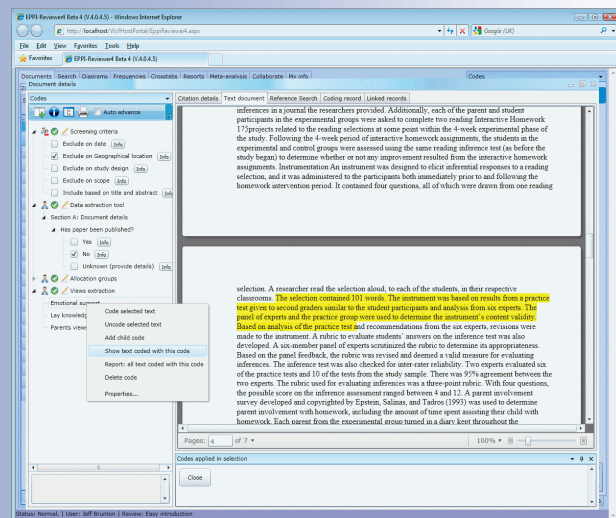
EPPI-Reviewer4 Beta 4 (V.4.0.4.5) - Windows Internet Explorer

http://localhost/WcfHostPortal/EppiReviewer4.aspx

Google (UK)

File Edit View Favorites Tools Help

Favorites

EPPI-Reviewer4 Beta 4 (V.4.0.4.5)

Documents Search Diagrams Frequencies Crosstabs Reports Meta-analysis Collaborate My info

Codes

Document details

Codes

Auto advance

Citation details Text document Reference Search Coding record Linked records

Screening criteria
Exclude on date Info
Exclude on Geographical location Info
Exclude on study design Info
Exclude on scope Info
Include based on title and abstract Info
Data extraction tool
Section A: Document details
Has paper been published?
Yes Info
No Info
Unknown (provide details) Info
Allocation groups
Views extraction
Emotional support
Lay knowledge
Parents views

Code selected text
Uncode selected text
Add child code
Show text coded with this code
Report: all text coded with this code
Delete code
Properties...

inferences in a journal the researchers provided. Additionally, each of the parent and student participants in the experimental groups were asked to complete two reading Interactive Homework 175projects related to the reading selections at some point within the 4-week experimental phase of the study. Following the 4-week period of interactive homework assignments, the students in the experimental and control groups were assessed using the same reading inference test (as before the study began) to determine whether or not any improvement resulted from the interactive homework assignments. Instrumentation An instrument was designed to elicit inferential responses to a reading selection, and it was administered to the participants both immediately prior to and following the homework intervention period. It contained four questions, all of which were drawn from one reading

selection. A researcher read the selection aloud, to each of the students, in their respective classrooms. The selection contained 101 words. The instrument was based on results from a practice test given to second graders similar to the student participants and analysis from six experts. The panel of experts and the practice group were used to determine the instrument's content validity. Based on analysis of the practice test and recommendations from the six experts, revisions were made to the instrument. A rubric to evaluate students' answers on the inference test was also developed. A six-member panel of experts scrutinized the rubric to determine its appropriateness. Based on the panel feedback, the rubric was revised and deemed a valid measure for evaluating inferences. The inference test was also checked for inter-rater reliability. Two experts evaluated six of the practice tests and 10 of the tests from the study sample. There was 95% agreement between the two experts. The rubric used for evaluating inferences was a three-point rubric. With four questions, the possible score on the inference assessment ranged between 4 and 12. A parent involvement survey developed and copyrighted by Epstein, Salinas, and Tadros (1993) was used to determine parent involvement with homework, including the amount of time spent assisting their child with homework. Each parent from the experimental group turned in a diary kept throughout the

Pages: 4 of 7

100%

Codes applied in selection

Close

Status: Normal. | User: Jeff Brunton | Review: Easy introduction